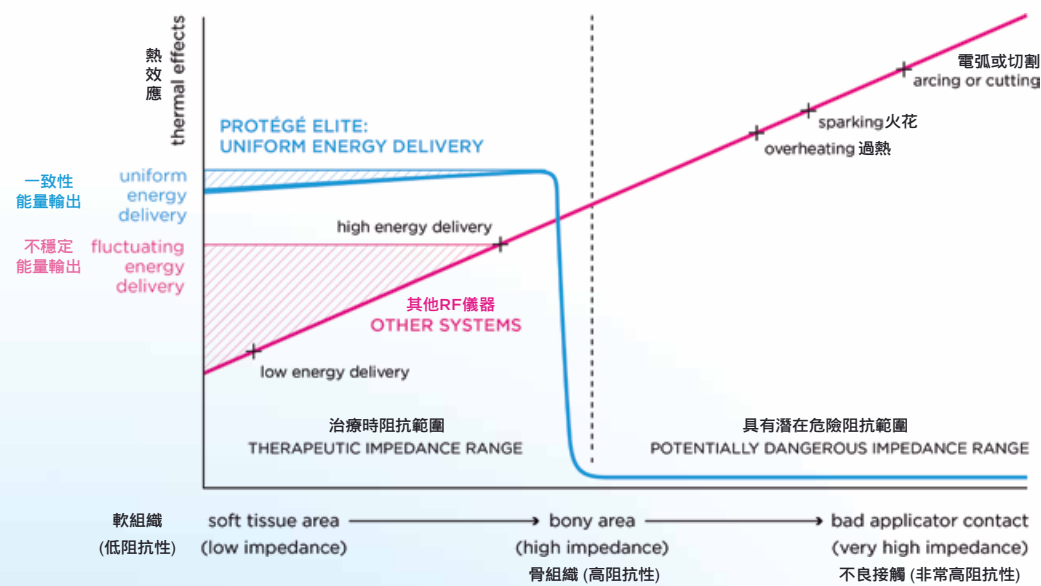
熱效應
thermal effects

PROTÉGÉ ELITE:
UNIFORM ENERGY DELIVERY

一致性能量輸出
uniform energy delivery

不穩定能量輸出
fluctuating energy delivery

電弧或切割
arcing or cutting

sparking火花

overheating 過熱

high energy delivery

其他RF儀器
OTHER SYSTEMS

low energy delivery

治療時阻抗範圍
THERAPEUTIC IMPEDANCE RANGE

具有潛在危險阻抗範圍
POTENTIALLY DANGEROUS IMPEDANCE RANGE

軟組織
(低阻抗性)

soft tissue area → bony area → bad applicator contact

(low impedance)

(high impedance)
骨組織 (高阻抗性)

(very high impedance)
不良接觸 (非常高阻抗性)